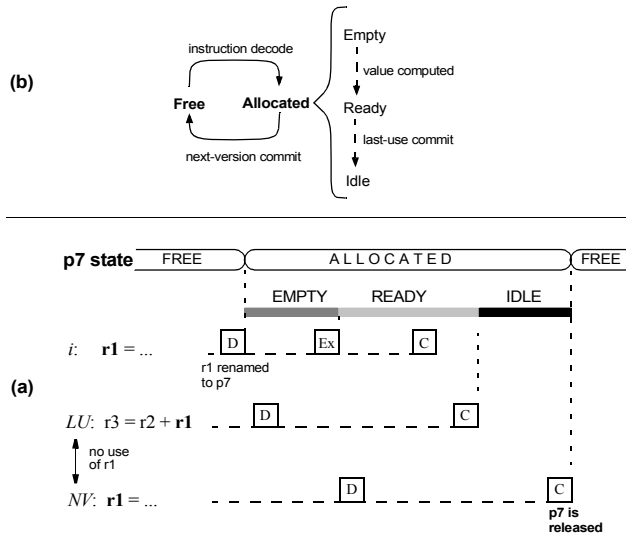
(b)

instruction decode

Free

Allocated

next-version commit

Empty

value computed

Ready

last-use commit

Idle

p7 state FREE ALLOCATED FREE

EMPTY READY IDLE

$i$: **r1** = ... D Ex C

r1 renamed to p7

(a)

$LU$: r3 = r2 + **r1** D C

no use of r1

$NV$: **r1** = ... D C

p7 is released